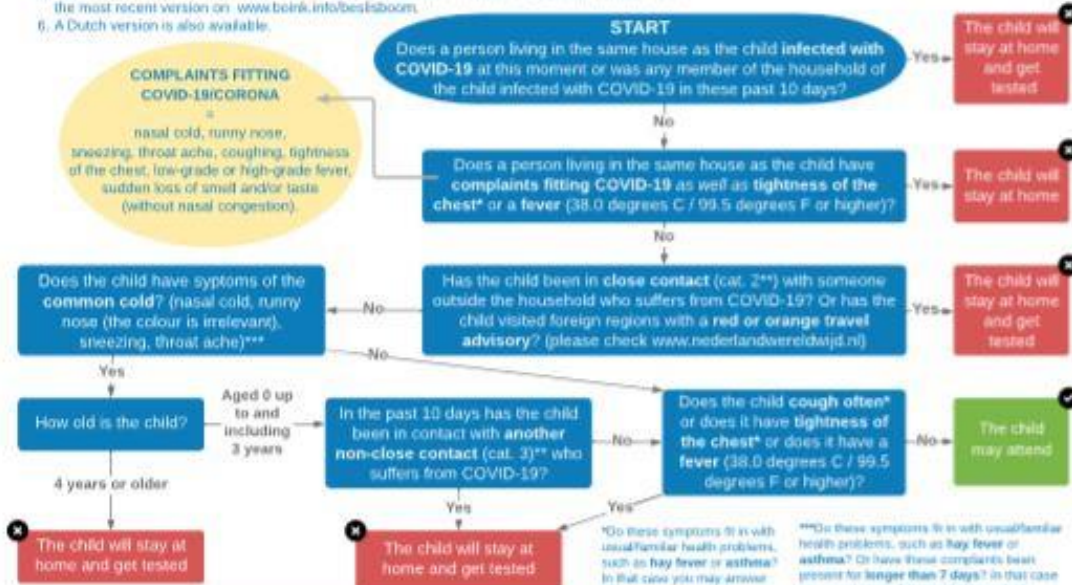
the most recent version on www.boink.info/beslisboom.
6. A Dutch version is also available.

COMPLAINTS FITTING COVID-19/CORONA
=
nasal cold, runny nose, sneezing, throat ache, coughing, tightness of the chest, low-grade or high-grade fever, sudden loss of smell and/or taste (without nasal congestion).

START
Does a person living in the same house as the child infected with COVID-19 at this moment or was any member of the household of the child infected with COVID-19 in these past 10 days?

Yes

The child will stay at home and get tested

No

Does a person living in the same house as the child have complaints fitting COVID-19 as well as tightness of the chest* or a fever (38.0 degrees C / 99.5 degrees F or higher)?

Yes

The child will stay at home

No

Has the child been in close contact (cat. 2**) with someone outside the household who suffers from COVID-19? Or has the child visited foreign regions with a red or orange travel advisory? (please check www.nederlandwereldwijd.nl)

Yes

The child will stay at home and get tested

No

Does the child have syptoms of the common cold? (nasal cold, runny nose (the colour is irrelevant), sneezing, throat ache)***

No

Yes

How old is the child?

Aged 0 up to and including 3 years

4 years or older

The child will stay at home and get tested

In the past 10 days has the child been in contact with another non-close contact (cat. 3)** who suffers from COVID-19?

No

Yes

The child will stay at home and get tested

Does the child cough often* or does it have tightness of the chest* or does it have a fever (38.0 degrees C / 99.5 degrees F or higher)?

Yes

No

The child may attend

*Do these symptoms fit in with usual/familiar health problems, such as hay fever or asthma? In that case you may answer

***Do these symptoms fit in with usual/familiar health problems, such as hay fever or asthma? Or have these complaints been present for longer than 7 days? In that case